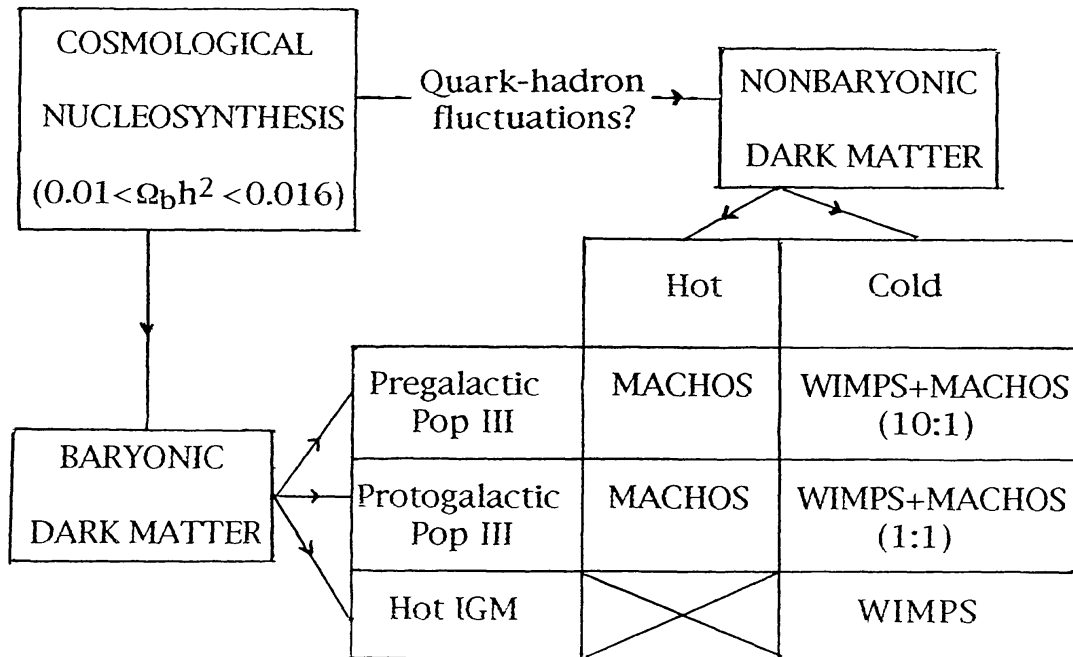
COSMOLOGICAL NUCLEOSYNTHESIS $(0.01<\Omega_b h^2<0.016)$

Quark-hadron fluctuations?

NONBARYONIC DARK MATTER

BARYONIC DARK MATTER

| | Hot | Cold |
|---|---|---|
| Pregalactic Pop III | MACHOS | WIMPS+MACHOS (10:1) |
| Protogalactic Pop III | MACHOS | WIMPS+MACHOS (1:1) |
| Hot IGM | | WIMPS |